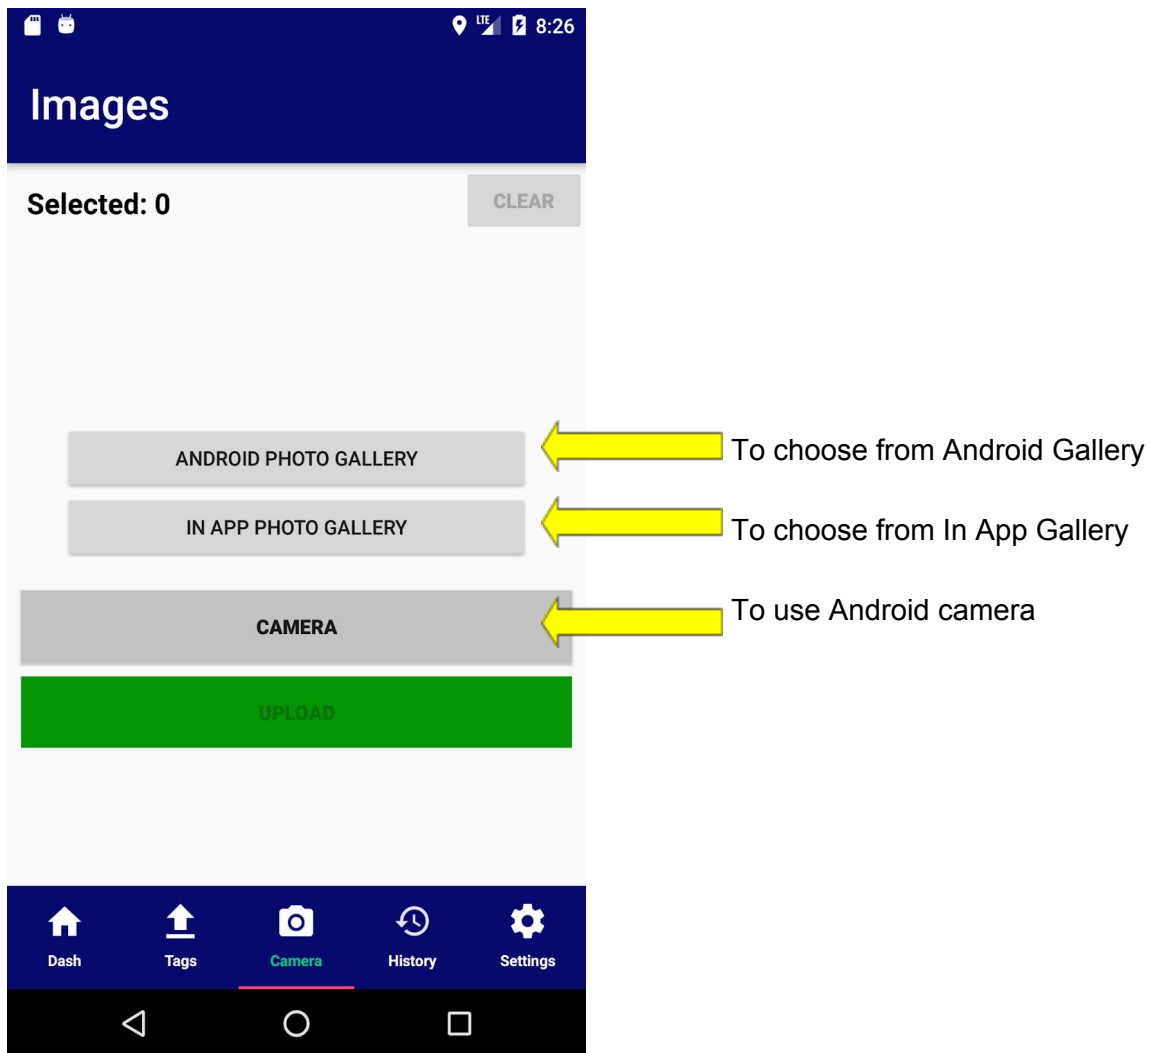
LTE 8:26

Images

Selected: 0

CLEAR

ANDROID PHOTO GALLERY

To choose from Android Gallery

IN APP PHOTO GALLERY

To choose from In App Gallery

CAMERA

To use Android camera

UPLOAD

Dash

Tags

Camera

History

Settings